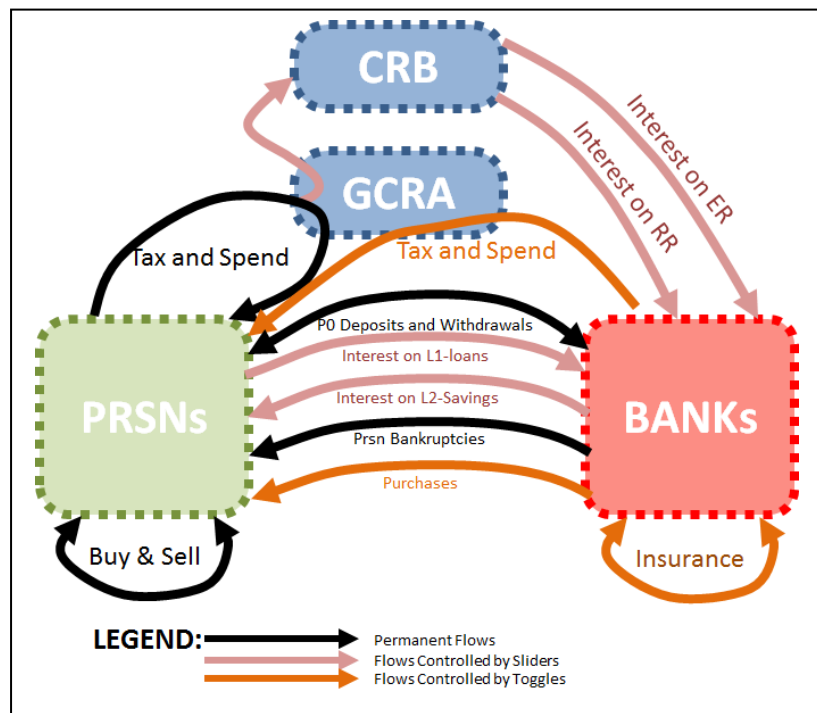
CRB

GCRA

Interest on ER

Interest on RR

Tax and Spend

Tax and Spend

PRSNs

BANKs

P0 Deposits and Withdrawals

Interest on L1-loans

Interest on L2-Savings

Prsn Bankruptcies

Purchases

Buy & Sell

Insurance

LEGEND:

Permanent Flows

Flows Controlled by Sliders

Flows Controlled by Toggles